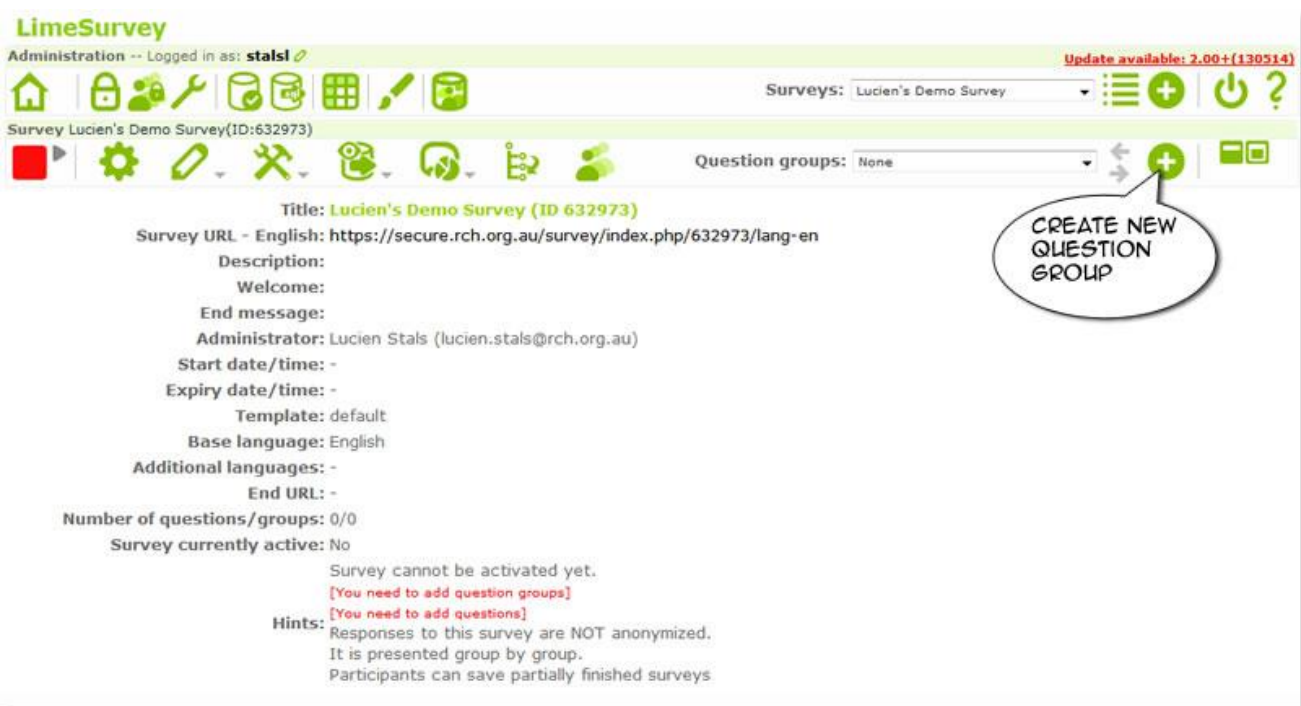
LimeSurvey

Administration -- Logged in as: stalsl

Update available: 2.00+(130514)

Surveys: Lucien's Demo Survey

Survey Lucien's Demo Survey(ID:632973)

Question groups: None

CREATE NEW QUESTION GROUP

Title: Lucien's Demo Survey (ID 632973)
Survey URL - English: https://secure.rch.org.au/survey/index.php/632973/lang-en
Description:
Welcome:
End message:
Administrator: Lucien Stals (lucien.stals@rch.org.au)
Start date/time: -
Expiry date/time: -
Template: default
Base language: English
Additional languages: -
End URL: -
Number of questions/groups: 0/0
Survey currently active: No
Hints: Survey cannot be activated yet.
[You need to add question groups]
[You need to add questions]
Responses to this survey are NOT anonymized.
It is presented group by group.
Participants can save partially finished surveys